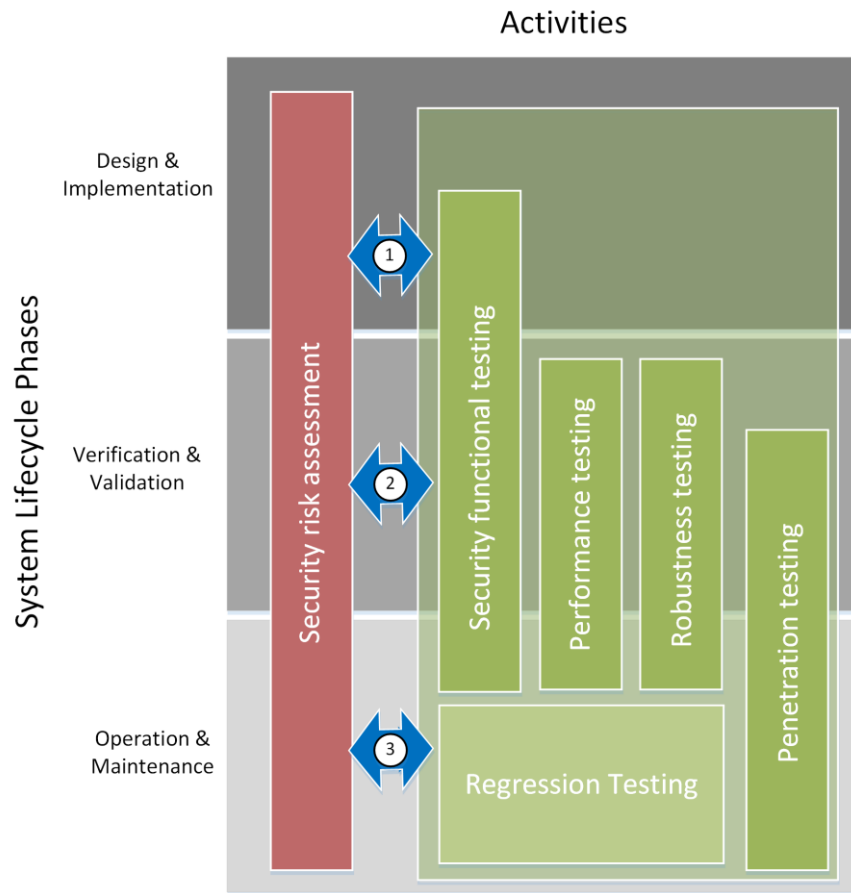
Activities

System Lifecycle Phases

Design & Implementation

Verification & Validation

Operation & Maintenance

Security risk assessment

1

2

3

Security functional testing

Performance testing

Robustness testing

Penetration testing

Regression Testing